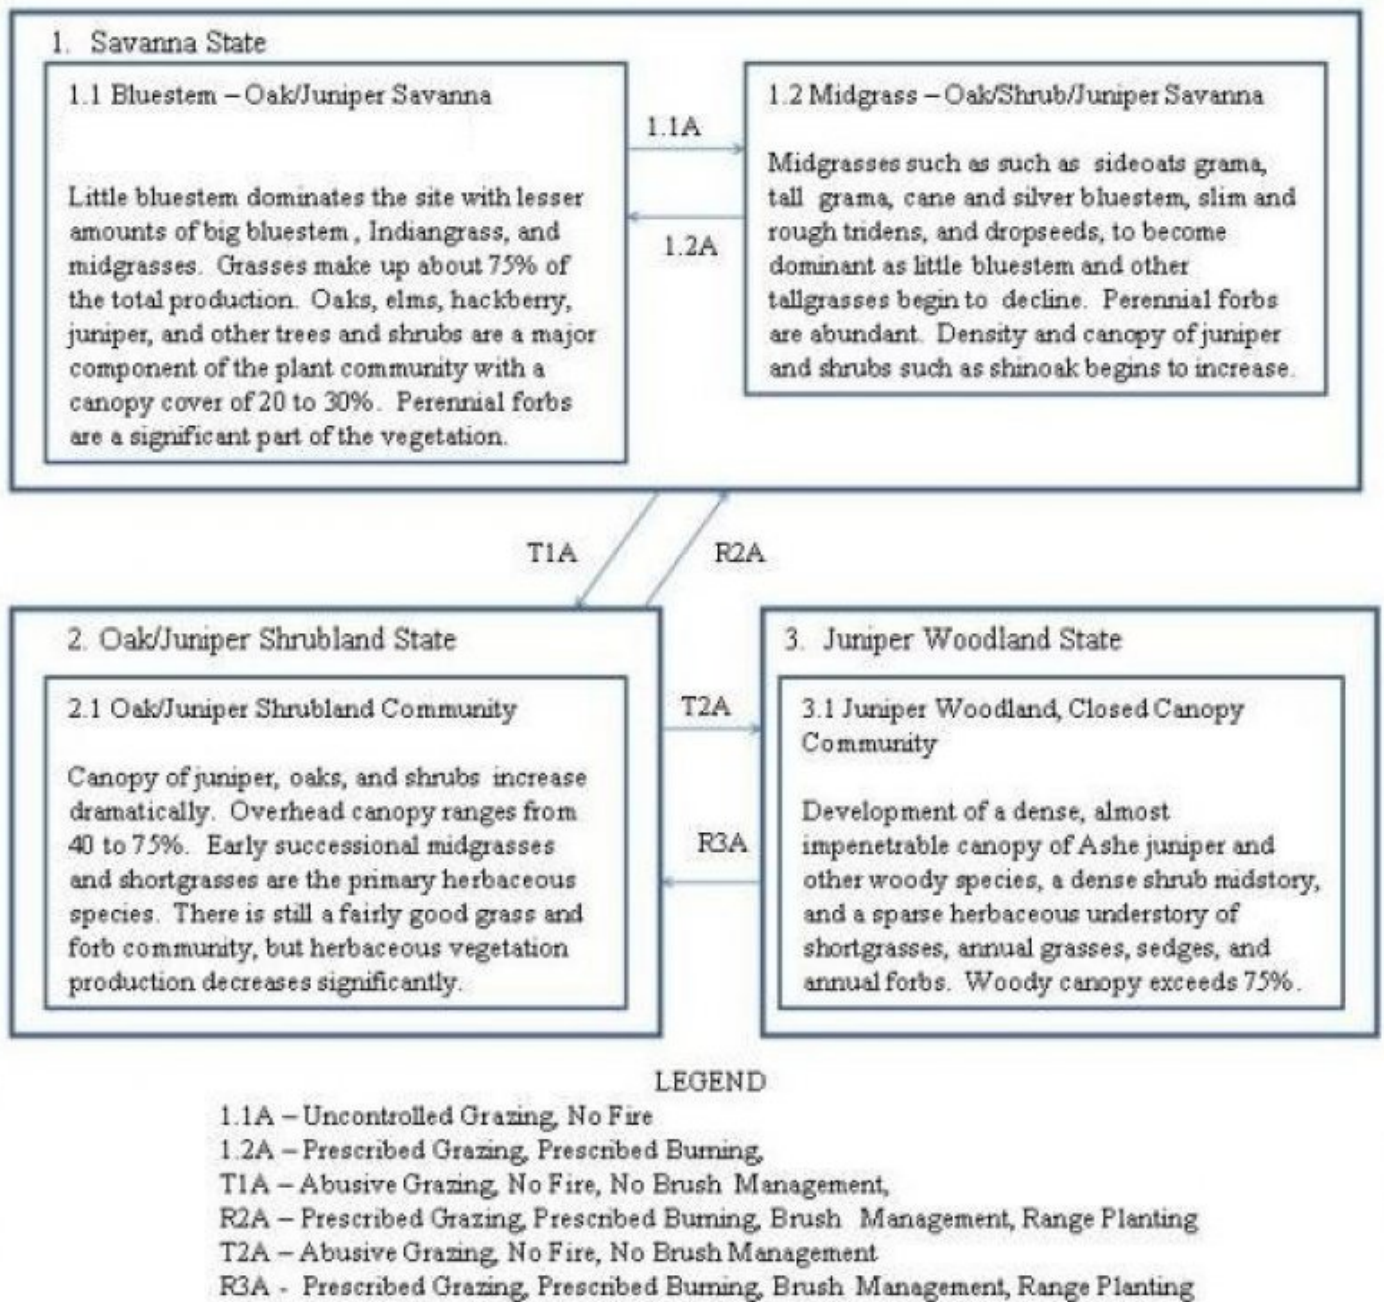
1. Savanna State

1.1 Bluestem – Oak/Juniper Savanna

Little bluestem dominates the site with lesser amounts of big bluestem , Indiangrass, and midgrasses. Grasses make up about 75% of the total production. Oaks, elms, hackberry, juniper, and other trees and shrubs are a major component of the plant community with a canopy cover of 20 to 30%. Perennial forbs are a significant part of the vegetation.

1.1A

1.2A

1.2 Midgrass – Oak/Shrub/Juniper Savanna

Midgrasses such as such as sideoats grama, tall grama, cane and silver bluestem, slim and rough tridens, and dropseeds, to become dominant as little bluestem and other tallgrasses begin to decline. Perennial forbs are abundant. Density and canopy of juniper and shrubs such as shinoak begins to increase.

T1A

R2A

2. Oak/Juniper Shrubland State

2.1 Oak/Juniper Shrubland Community

Canopy of juniper, oaks, and shrubs increase dramatically. Overhead canopy ranges from 40 to 75%. Early successional midgrasses and shortgrasses are the primary herbaceous species. There is still a fairly good grass and forb community, but herbaceous vegetation production decreases significantly.

T2A

R3A

3. Juniper Woodland State

3.1 Juniper Woodland, Closed Canopy Community

Development of a dense, almost impenetrable canopy of Ashe juniper and other woody species, a dense shrub midstory, and a sparse herbaceous understory of shortgrasses, annual grasses, sedges, and annual forbs. Woody canopy exceeds 75%.

LEGEND
1.1A – Uncontrolled Grazing, No Fire
1.2A – Prescribed Grazing, Prescribed Burning,
T1A – Abusive Grazing, No Fire, No Brush Management,
R2A – Prescribed Grazing, Prescribed Burning, Brush Management, Range Planting
T2A – Abusive Grazing, No Fire, No Brush Management
R3A - Prescribed Grazing, Prescribed Burning, Brush Management, Range Planting